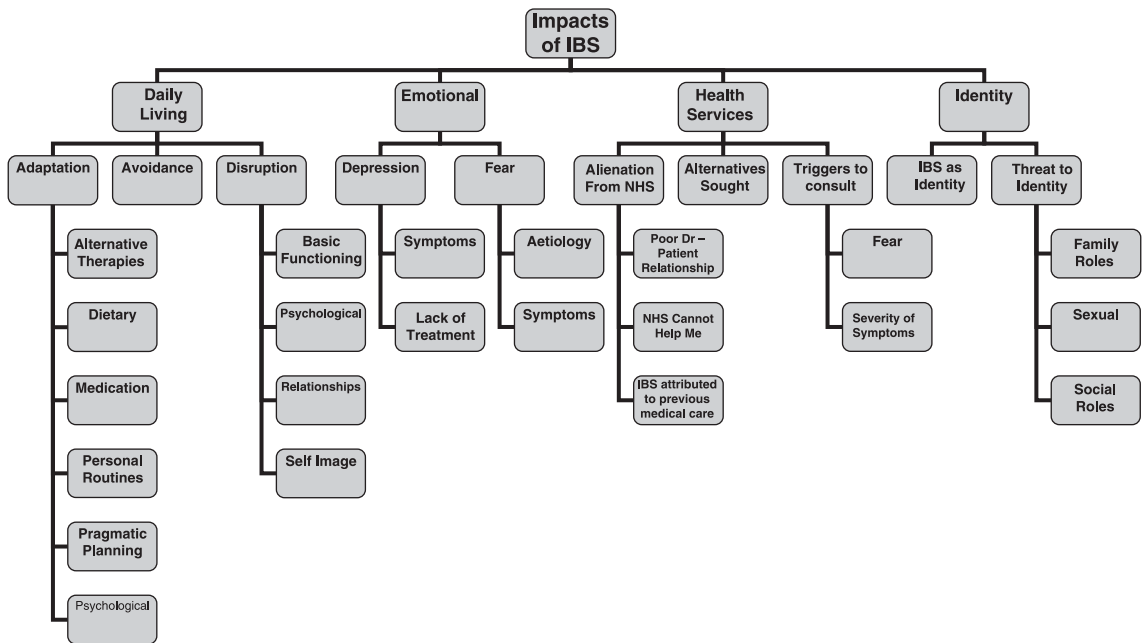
Impacts of IBS

Daily Living

Adaptation

Alternative Therapies

Dietary

Medication

Personal Routines

Pragmatic Planning

Psychological

Avoidance

Disruption

Basic Functioning

Psychological

Relationships

Self Image

Emotional

Depression

Symptoms

Lack of Treatment

Fear

Aetiology

Symptoms

Health Services

Alienation From NHS

Poor Dr – Patient Relationship

NHS Cannot Help Me

IBS attributed to previous medical care

Alternatives Sought

Triggers to consult

Fear

Severity of Symptoms

Identity

IBS as Identity

Threat to Identity

Family Roles

Sexual

Social Roles